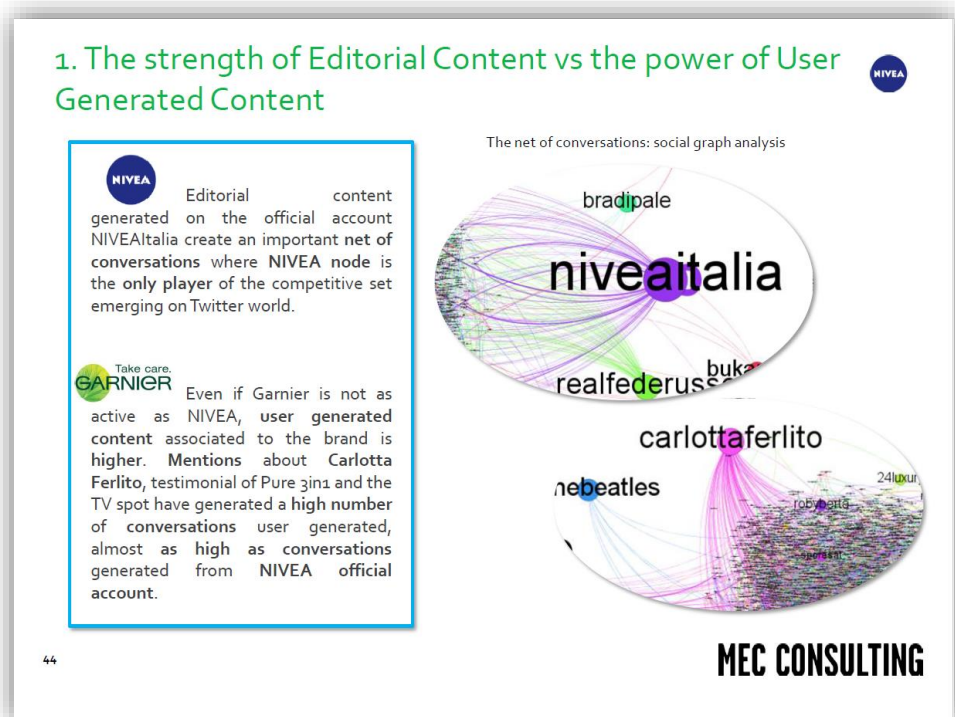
1. The strength of Editorial Content vs the power of User Generated Content

NIVEA

NIVEA

Editorial content generated on the official account NIVEAItalia create an important **net of conversations** where **NIVEA node** is the **only player** of the competitive set emerging on Twitter world.

Take care. GARNIER

Even if Garnier is not as active as NIVEA, **user generated content** associated to the brand is **higher**. **Mentions** about **Carlotta Ferlito**, testimonial of Pure 3in1 and the TV spot have generated a **high number** of **conversations** user generated, almost **as high as conversations** generated from **NIVEA official account**.

The net of conversations: social graph analysis

bradipale

niveaitalia

buka

realfederuss

carlottaferlito

nebeatles

24luxur

robybetta

44

MEC CONSULTING